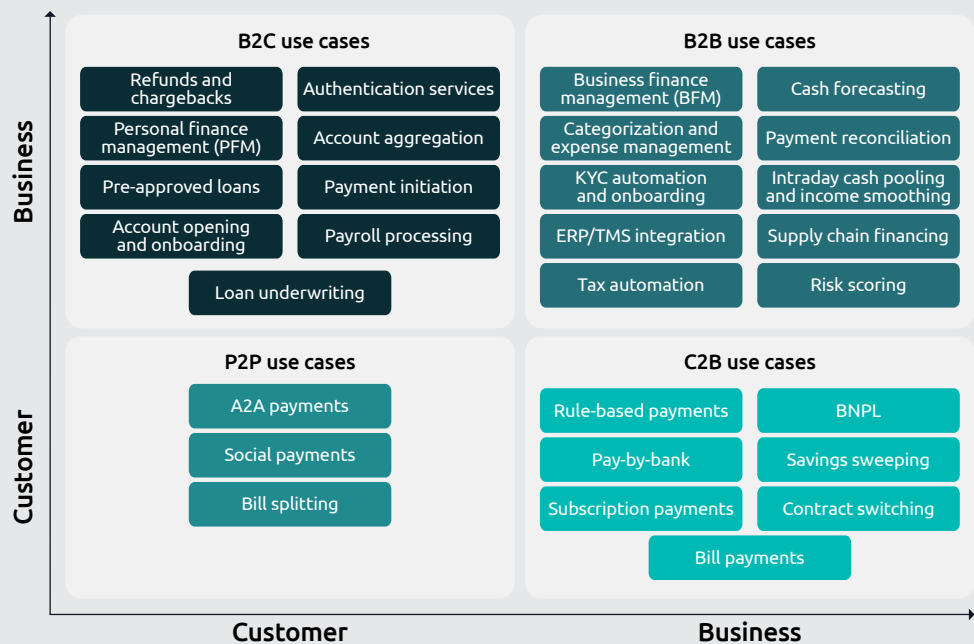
Business

Customer

B2C use cases

Refunds and chargebacks

Authentication services

Personal finance management (PFM)

Account aggregation

Pre-approved loans

Payment initiation

Account opening and onboarding

Payroll processing

Loan underwriting

B2B use cases

Business finance management (BFM)

Cash forecasting

Categorization and expense management

Payment reconciliation

KYC automation and onboarding

Intraday cash pooling and income smoothing

ERP/TMS integration

Supply chain financing

Tax automation

Risk scoring

P2P use cases

A2A payments

Social payments

Bill splitting

C2B use cases

Rule-based payments

BNPL

Pay-by-bank

Savings sweeping

Subscription payments

Contract switching

Bill payments

Customer

Business